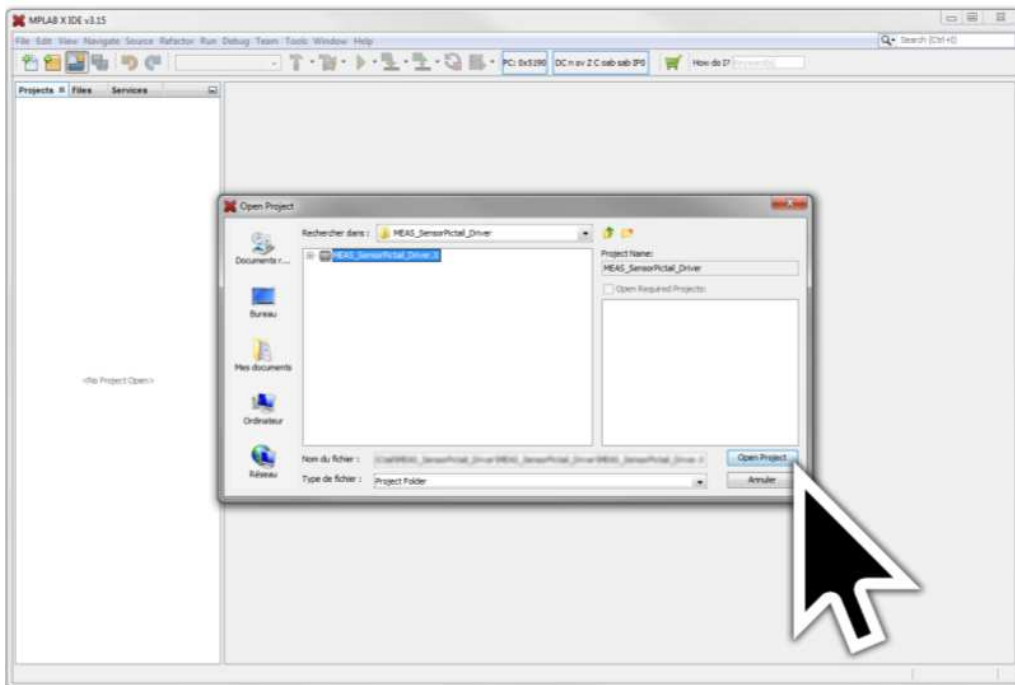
MPLAB X IDE v3.15

File Edit View Navigate Source Refactor Run Debug Team Tools Window Help

Search (Ctrl+I)

PC: 0x5190 DC n ov Z C sab sab IPO How do I? Keywords

Projects Files Services

<No Project Open>

Open Project

Rechercher dans : MEAS_SensorPictail_Driver

MEAS_SensorPictail_Driver.X

Documents r...

Bureau

Mes documents

Ordinateur

Réseau

Project Name:
MEAS_SensorPictail_Driver

Open Required Projects:

Nom du fichier : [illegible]

Type de fichier : Project Folder

Open Project

Annuler